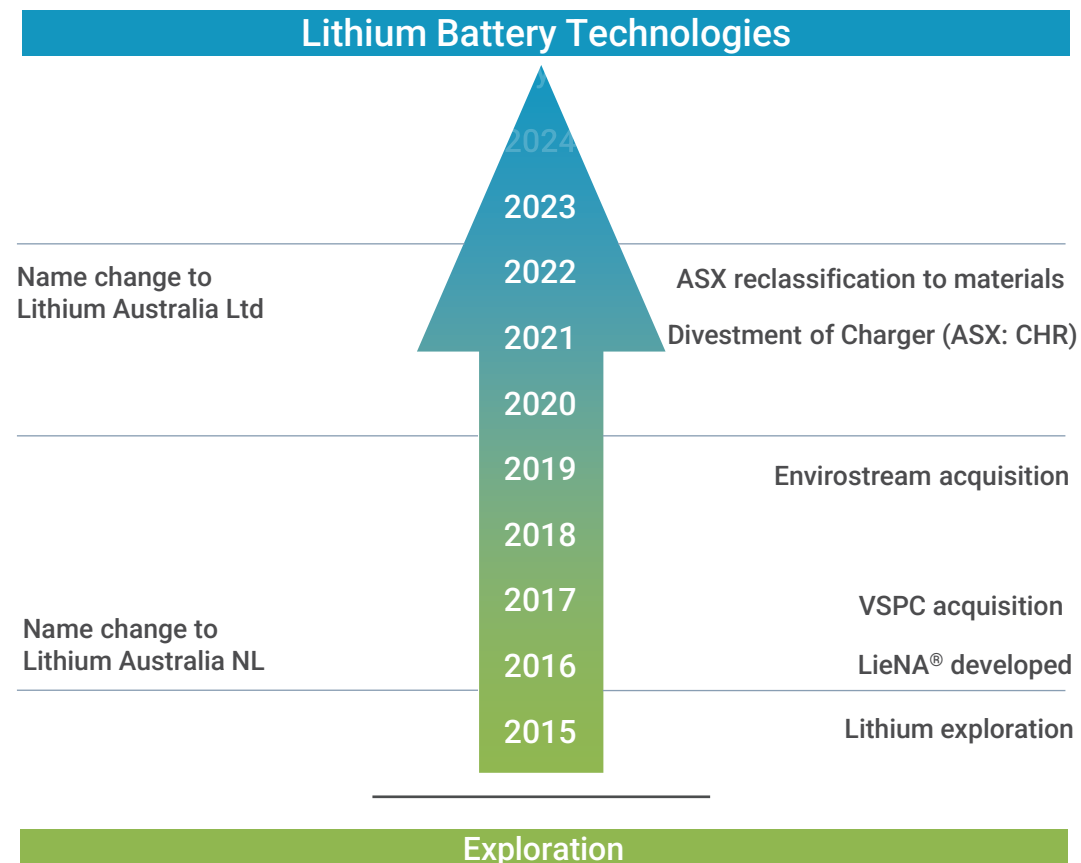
Lithium Battery Technologies

2024

2023

Name change to Lithium Australia Ltd

2022

ASX reclassification to materials

2021

Divestment of Charger (ASX: CHR)

2020

2019

Envirostream acquisition

2018

2017

VSPC acquisition

Name change to Lithium Australia NL

2016

LieNA® developed

2015

Lithium exploration

Exploration